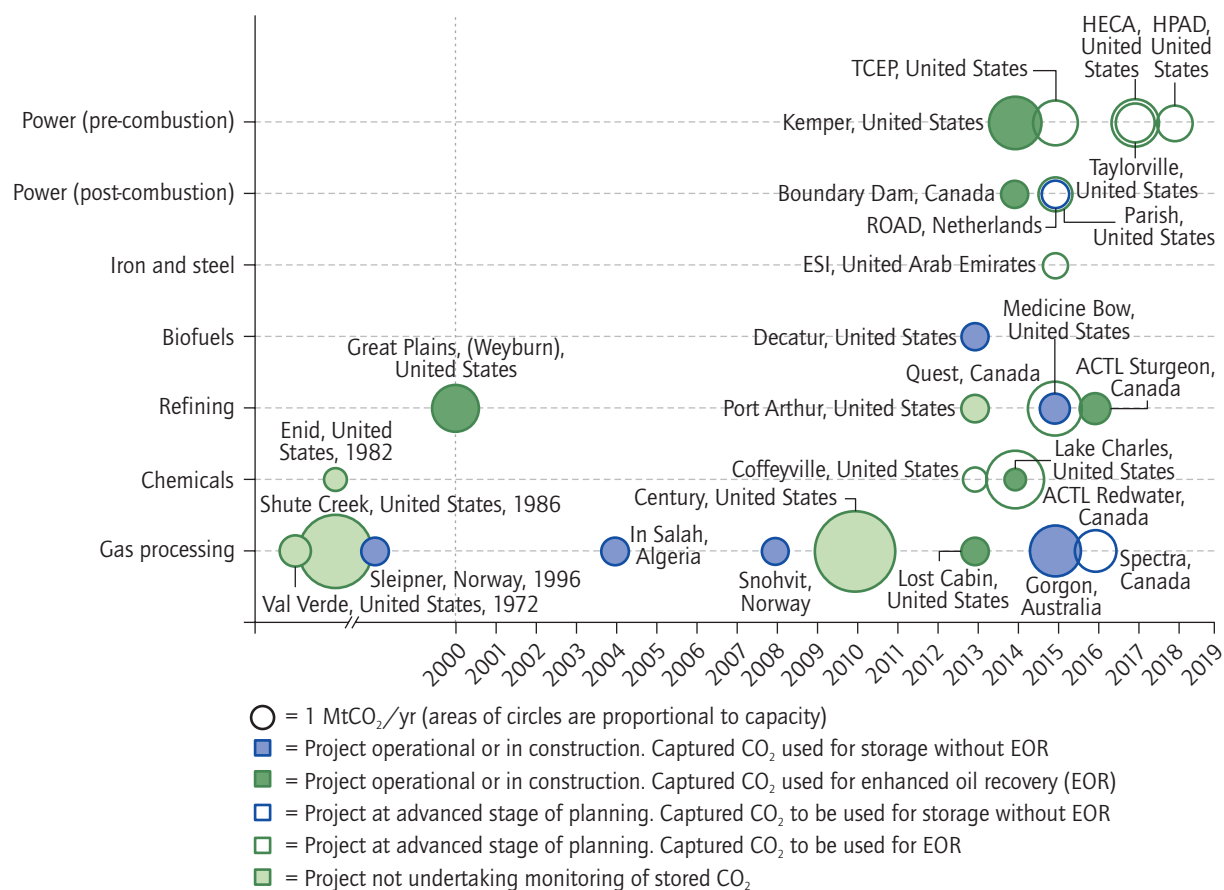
Power (pre-combustion)
Power (post-combustion)
Iron and steel
Biofuels
Refining
Chemicals
Gas processing

HECA, United States
HPAD, United States
TCEP, United States
Kemper, United States
Taylorville, United States
Boundary Dam, Canada
ROAD, Netherlands
Parish, United States
ESI, United Arab Emirates
Medicine Bow, United States
Decatur, United States
Great Plains, (Weyburn), United States
Quest, Canada
ACTL Sturgeon, Canada
Port Arthur, United States
Enid, United States, 1982
Lake Charles, United States
Coffeyville, United States
ACTL Redwater, Canada
Shute Creek, United States, 1986
Century, United States
In Salah, Algeria
Sleipner, Norway, 1996
Snohvit, Norway
Lost Cabin, United States
Gorgon, Australia
Spectra, Canada
Val Verde, United States, 1972

2000 2001 2002 2003 2004 2005 2006 2007 2008 2009 2010 2011 2012 2013 2014 2015 2016 2017 2018 2019

= 1 MtCO$_2$/yr (areas of circles are proportional to capacity)
= Project operational or in construction. Captured CO$_2$ used for storage without EOR
= Project operational or in construction. Captured CO$_2$ used for enhanced oil recovery (EOR)
= Project at advanced stage of planning. Captured CO$_2$ to be used for storage without EOR
= Project at advanced stage of planning. Captured CO$_2$ to be used for EOR
= Project not undertaking monitoring of stored CO$_2$